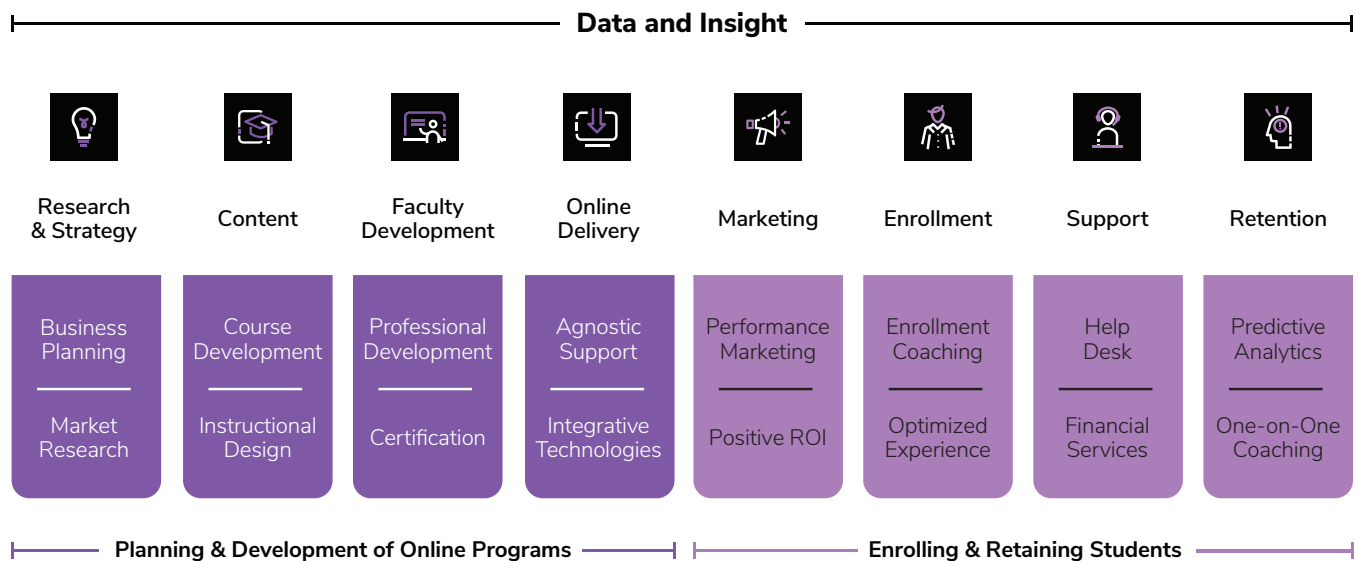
Data and Insight

Research & Strategy

Business Planning

Market Research

Content

Course Development

Instructional Design

Faculty Development

Professional Development

Certification

Online Delivery

Agnostic Support

Integrative Technologies

Marketing

Performance Marketing

Positive ROI

Enrollment

Enrollment Coaching

Optimized Experience

Support

Help Desk

Financial Services

Retention

Predictive Analytics

One-on-One Coaching

Planning & Development of Online Programs

Enrolling & Retaining Students